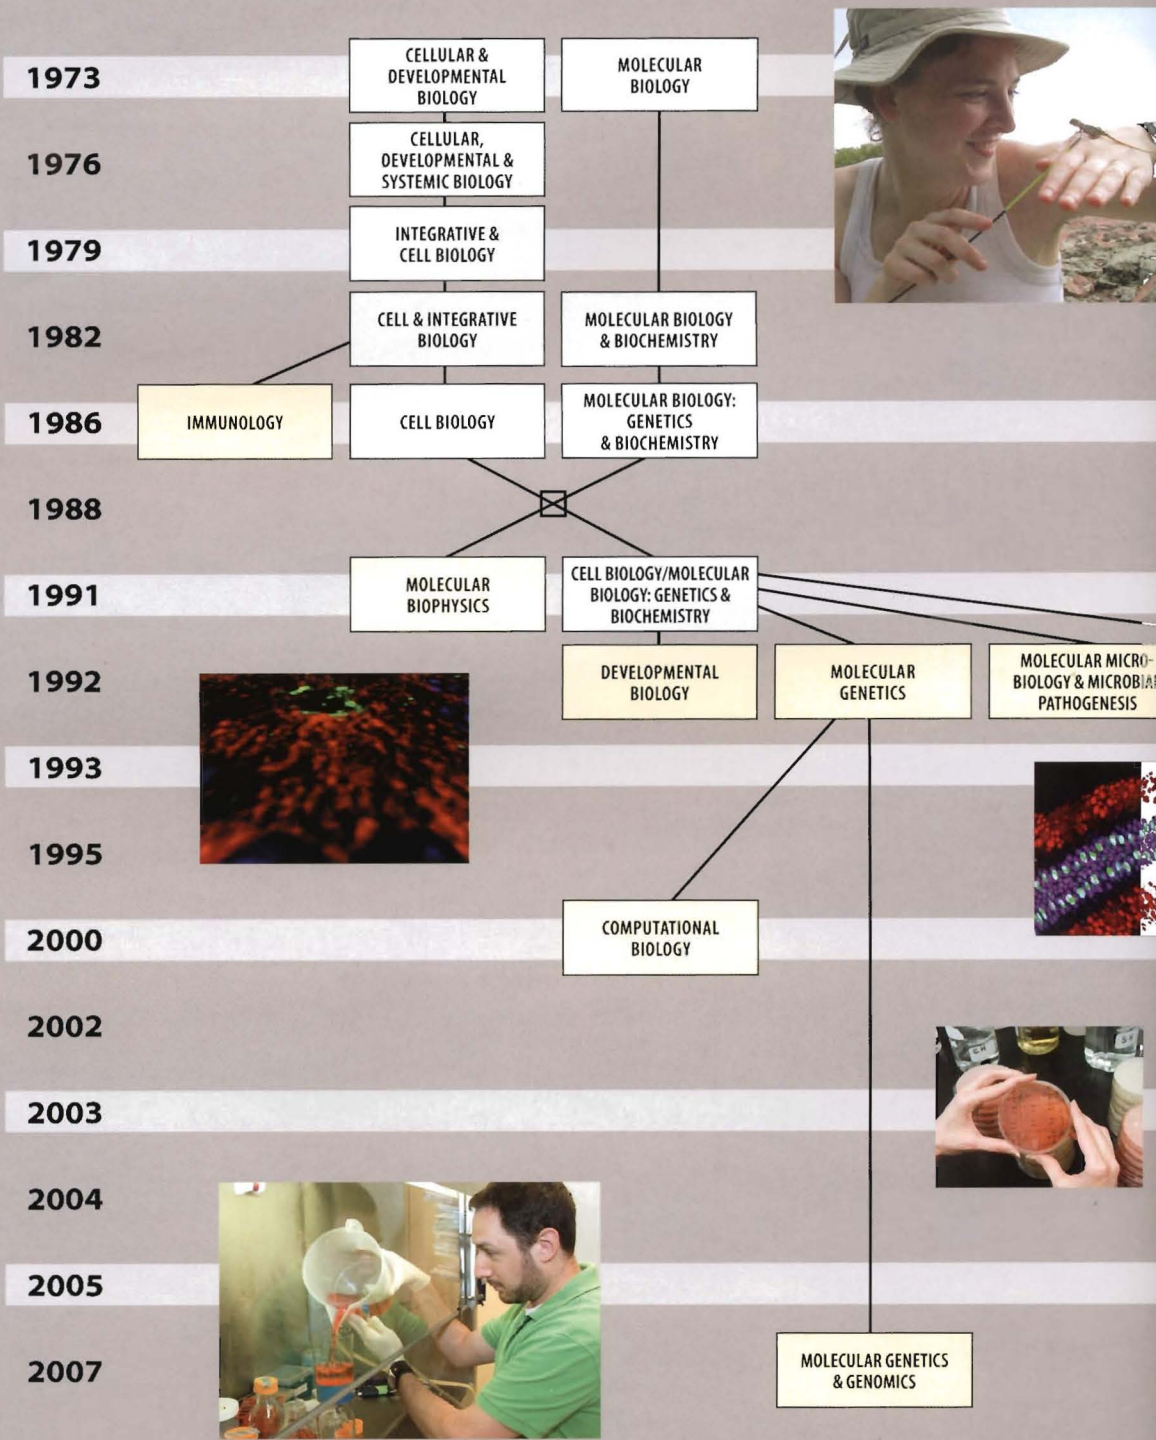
1973

CELLULAR & DEVELOPMENTAL BIOLOGY

MOLECULAR BIOLOGY

1976

CELLULAR, DEVELOPMENTAL & SYSTEMIC BIOLOGY

1979

INTEGRATIVE & CELL BIOLOGY

1982

CELL & INTEGRATIVE BIOLOGY

MOLECULAR BIOLOGY & BIOCHEMISTRY

1986

IMMUNOLOGY

CELL BIOLOGY

MOLECULAR BIOLOGY: GENETICS & BIOCHEMISTRY

1988

1991

MOLECULAR BIOPHYSICS

CELL BIOLOGY/MOLECULAR BIOLOGY: GENETICS & BIOCHEMISTRY

1992

DEVELOPMENTAL BIOLOGY

MOLECULAR GENETICS

MOLECULAR MICRO- BIOLOGY & MICROBIA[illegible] PATHOGENESIS

1993

1995

2000

COMPUTATIONAL BIOLOGY

2002

2003

2004

2005

2007

MOLECULAR GENETICS & GENOMICS